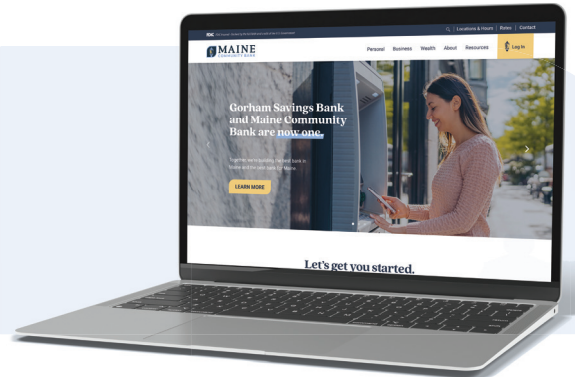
FDIC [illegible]

Locations & Hours | Rates | Contact

MAINE COMMUNITY BANK

Personal Business Wealth About Resources Log In

Gorham Savings Bank and Maine Community Bank are now one.

Together, we're building the best bank in Maine and the best bank for Maine.

LEARN MORE

Let's get you started.